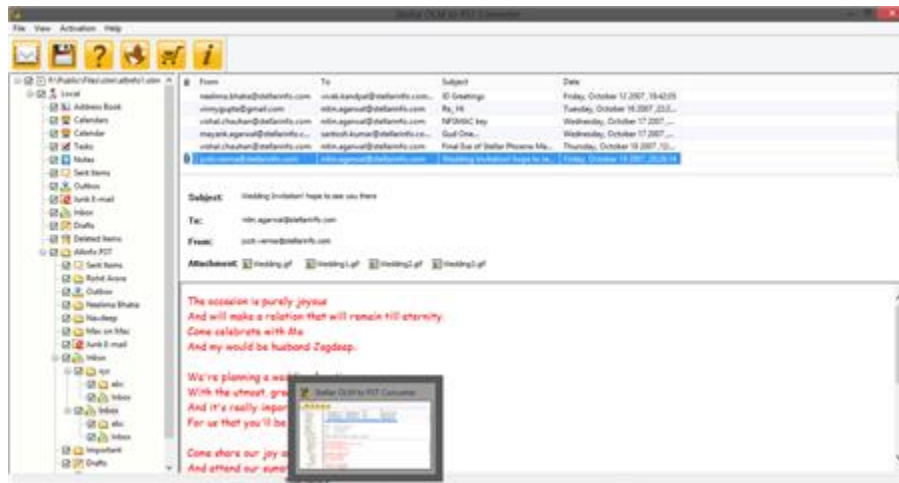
Stellar OLM to PST Converter

File View Activation Help

F:\Public\Files\olm\allinfo1.olm
Local
Address Book
Calendars
Calendar
Tasks
Notes
Sent Items
Outbox
Junk E-mail
Inbox
Drafts
Deleted Items
Allinfo PST
Sent Items
Rohit Arora
Outbox
Neelima Bhatia
Navdeep
Mac on Mac
Junk E-mail
Inbox
xyz
abc
Inbox
Inbox
abc
Inbox
Important
Drafts

| From | To | Subject | Date |
|---|---|---|---|
| neelima.bhatia@stellarinfo.com | vivek.kandpal@stellarinfo.com,... | ID Greetings | Friday, October 12 2007, 19:42:05 |
| vinnygupta@gmail.com | nitin.agarwal@stellarinfo.com | Re_ Hi | Tuesday, October 16 2007, 22:2... |
| vishal.chauhan@stellarinfo.com | nitin.agarwal@stellarinfo.com | NFSMAC key | Wednesday, October 17 2007,... |
| mayank.agarwal@stellarinfo.c... | santosh.kumar@stellarinfo.co... | Gud One... | Wednesday, October 17 2007,... |
| vishal.chauhan@stellarinfo.com | nitin.agarwal@stellarinfo.com | Final Eve of Stellar Phoenix Ma... | Thursday, October 18 2007, 12:... |
| jyoti.verma@stellarinfo.com | nitin.agarwal@stellarinfo.com | Wedding Invitation! hope to se... | Friday, October 19 2007, 20:26:14 |

Subject: Wedding Invitation! hope to see you there

To: nitin.agarwal@stellarinfo.com

From: jyoti.verma@stellarinfo.com

Attachment: Wedding.gif Wedding1.gif Wedding2.gif Wedding3.gif

The occasion is purely joyous
And will make a relation that will remain till eternity.
Come celebrate with Me
And my would be husband Jagdeep.

We're planning a wa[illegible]
With the utmost gre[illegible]
And it's really impor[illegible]
For us that you'll be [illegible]

Come share our joy a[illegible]
And attend our swee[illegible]

Stellar OLM to PST Converter